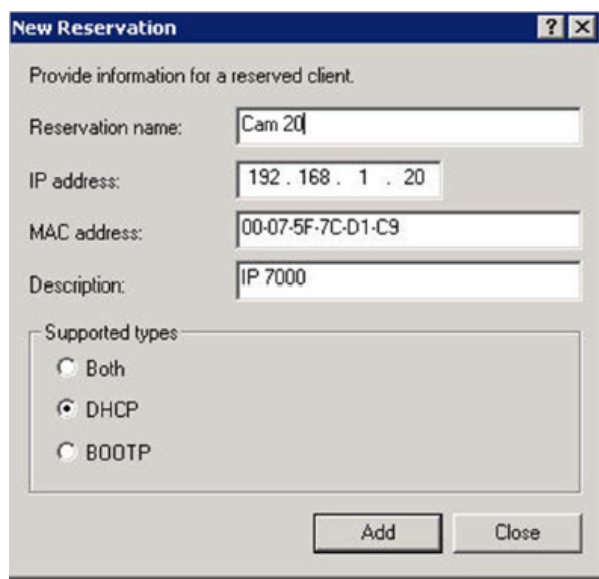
New Reservation

?

Provide information for a reserved client.

Reservation name: Cam 20

IP address: 192 . 168 . 1 . 20

MAC address: 00-07-5F-7C-D1-C9

Description: IP 7000

Supported types

Both

DHCP

BOOTP

Add

Close